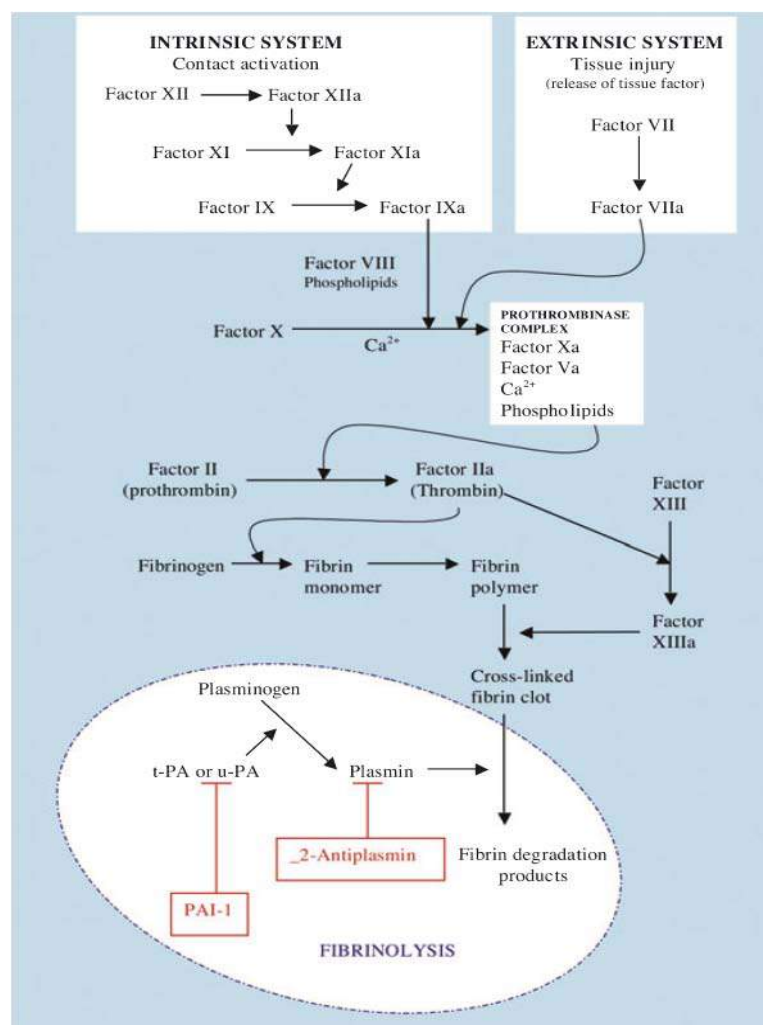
INTRINSIC SYSTEM
Contact activation

Factor XII → Factor XIIa

Factor XI → Factor XIa

Factor IX → Factor IXa

EXTRINSIC SYSTEM
Tissue injury
(release of tissue factor)

Factor VII

Factor VIIa

Factor VIII
Phospholipids

Factor X
$Ca^{2+}$

PROTHROMBINASE COMPLEX
Factor Xa
Factor Va
$Ca^{2+}$
Phospho lipids

Factor II
(prothrombin)

Factor IIa
(Thrombin)

Factor
XIII

Fibrinogen

Fibrin
monomer

Fibrin
polymer

Factor
XIIIa

Cross-linked
fibrin clot

Plasminogen

t-PA or u-PA

Plasmin

_2-Antiplasmin

Fibrin degradation
products

PAI-1

FIBRINOLYSIS